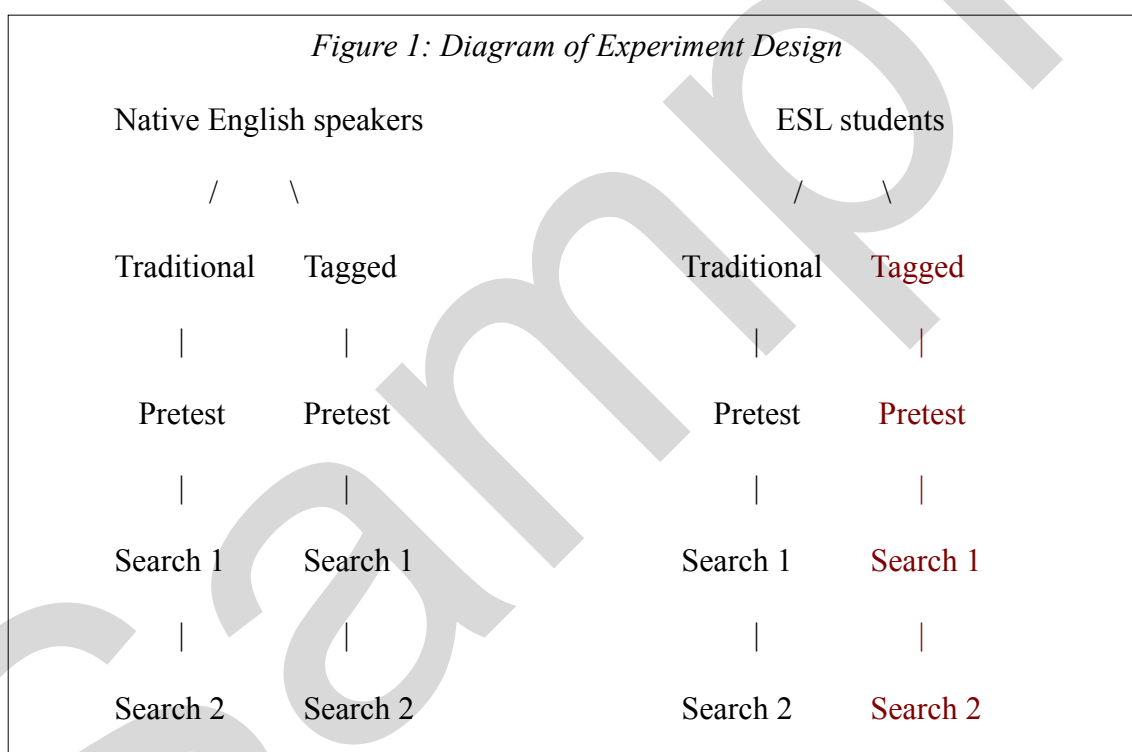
*Figure 1: Diagram of Experiment Design*

Native English speakers ESL students

/ \ / \

Traditional Tagged Traditional Tagged

| | | |

Pretest Pretest Pretest Pretest

| | | |

Search 1 Search 1 Search 1 Search 1

| | | |

Search 2 Search 2 Search 2 Search 2

Sample